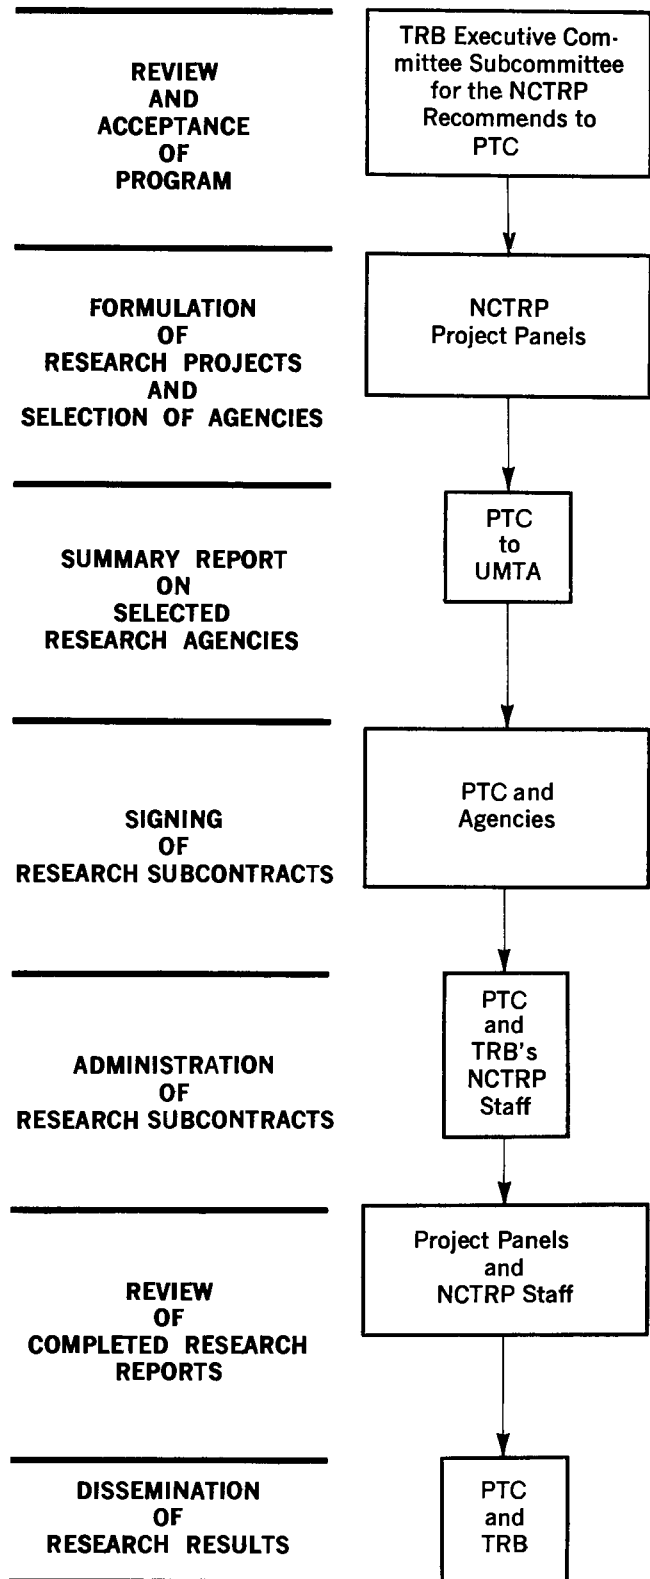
REVIEW AND ACCEPTANCE OF PROGRAM

TRB Executive Committee Subcommittee for the NCTRP Recommends to PTC

FORMULATION OF RESEARCH PROJECTS AND SELECTION OF AGENCIES

NCTRP Project Panels

SUMMARY REPORT ON SELECTED RESEARCH AGENCIES

PTC to UMTA

SIGNING OF RESEARCH SUBCONTRACTS

PTC and Agencies

ADMINISTRATION OF RESEARCH SUBCONTRACTS

PTC and TRB's NCTRP Staff

REVIEW OF COMPLETED RESEARCH REPORTS

Project Panels and NCTRP Staff

DISSEMINATION OF RESEARCH RESULTS

PTC and TRB